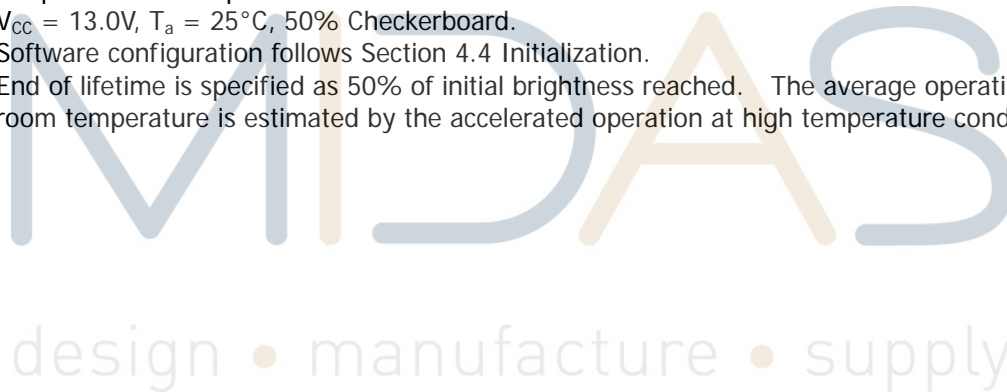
$V_{CC}$ = 13.0V, $T_a$ = 25°C, 50% Checkerboard.
Software configuration follows Section 4.4 Initialization.
End of lifetime is specified as 50% of initial brightness reached. The average operati
room temperature is estimated by the accelerated operation at high temperature cond

MIDAS
design • manufacture • supply